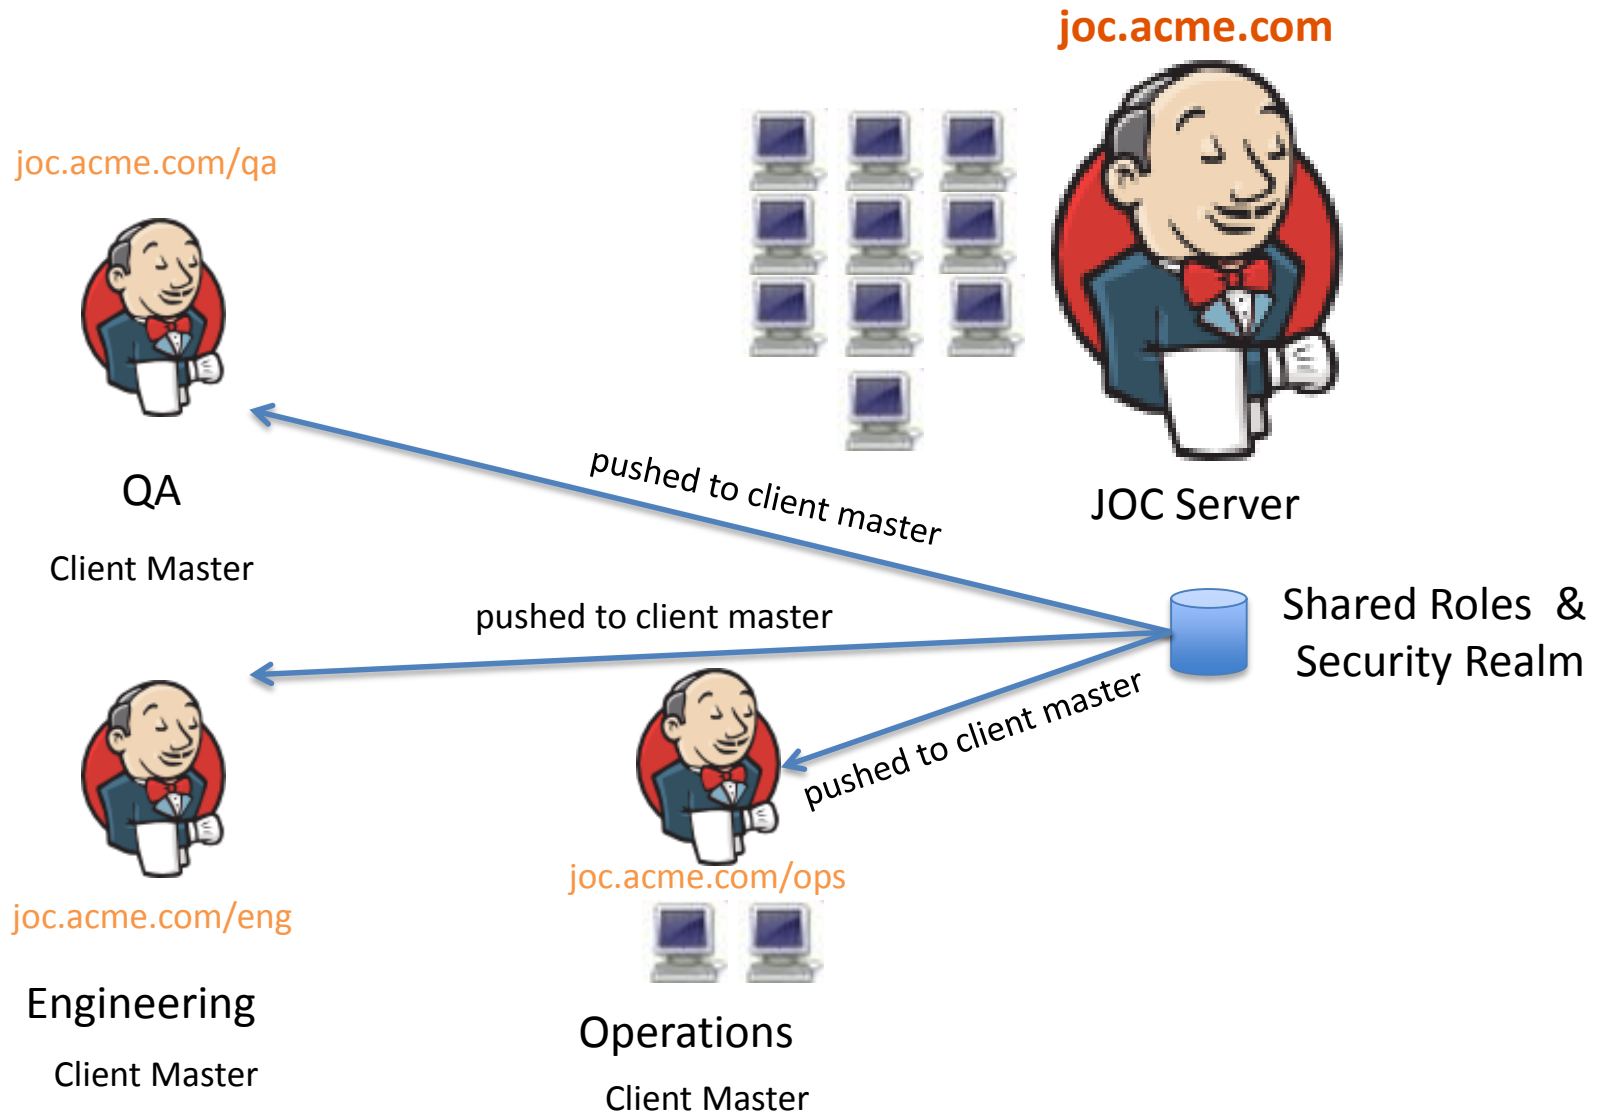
joc.acme.com

joc.acme.com/qa

QA

Client Master

pushed to client master

JOC Server

Shared Roles &
Security Realm

pushed to client master

pushed to client master

joc.acme.com/ops

joc.acme.com/eng

Engineering

Client Master

Operations

Client Master